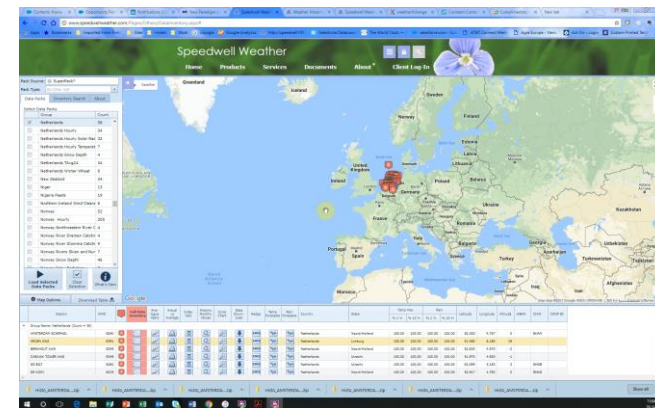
Speedwell Weather

Home Products Services Documents About Client Log In

Greenland
Iceland
Sweden
Norway
Finland
United Kingdom
Ireland
Denmark
Poland
Belarus
Germany
Ukraine
France
Kazakhstan
Spain
Portugal
Italy
Romania
Turkey
Turkmenistan
Algeria
Libya
Egypt
Syria
Iraq
Iran
Afghanistan
Tunisia
Morocco
Greece

Pack Source
Pack Type
Data Packs
Group
Count
Netherlands
Netherlands Hourly
Netherlands Hourly Solar Rad
Netherlands Hourly Temperat
Netherlands Snow Depth
Netherlands TA-g24
Netherlands Winter Wheat
New Zealand
Niger
Nigeria Feeds
Northern Ireland Short Daily
Norway
Norway Hourly
Norway Northwestern River
Norway River Drammen Catchment
Norway River Glomma Catchment
Norway Rivers Skien and Numedal
Norway Snow Depth

Load Selected Data Packs
Clear Selection
What's New

Map Options
Download Table
Google

Group Name: Netherlands (Count = 36)
Netherlands
Netherlands
Netherlands
Netherlands
Netherlands
Netherlands

Show all